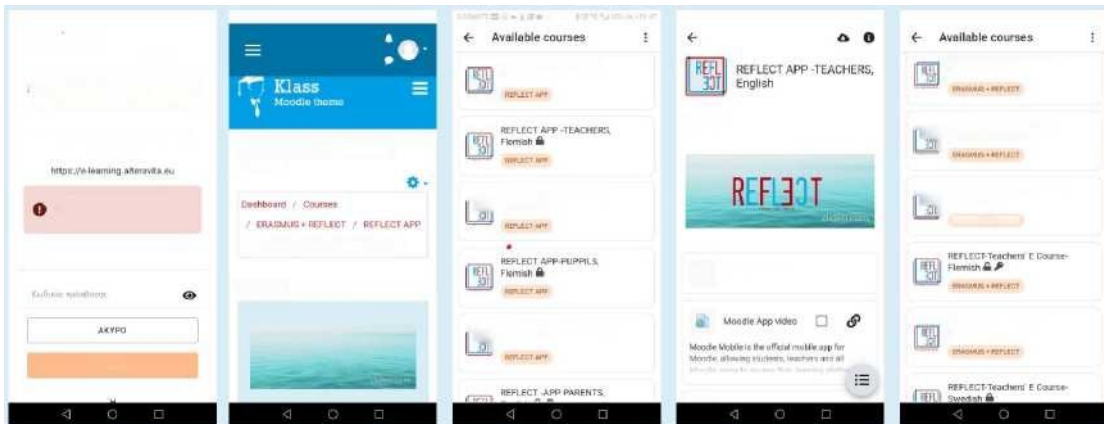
https://e-learning.alteravita.eu

Κωδικός πρόσβασης

ΑΚΥΡΟ

Klass
Moodle theme

Dashboard / Courses / ERASMUS + REFLECT / REFLECT APP

← Available courses

REFLECT APP

REFLECT APP -TEACHERS, Flemish

REFLECT APP

REFLECT APP

REFLECT APP-PUPILS, Flemish

REFLECT APP

REFLECT APP

REFLECT APP PARENTS,

←

REFLECT APP -TEACHERS, English

REFLECT

Moodle App video

Moodle Mobile is the official mobile app for Moodle, allowing students, teachers and all

← Available courses

ERASMUS + REFLECT

ERASMUS + REFLECT

REFLECT-Teachers' E Course-Flemish

ERASMUS + REFLECT

ERASMUS + REFLECT

REFLECT-Teachers' E Course-Swedish